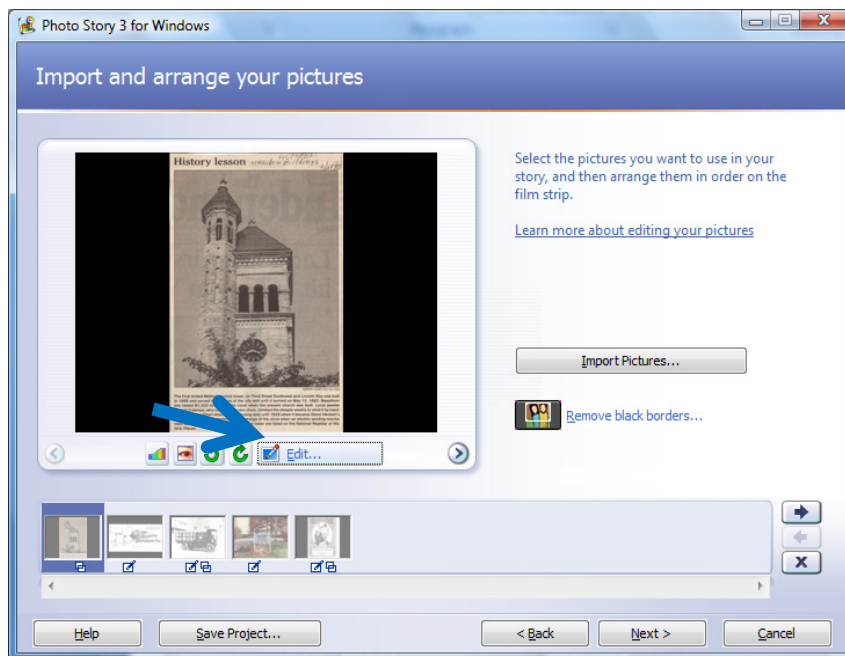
Photo Story 3 for Windows

Import and arrange your pictures

History lesson

Edit...

Select the pictures you want to use in your story, and then arrange them in order on the film strip.

Learn more about editing your pictures

Import Pictures...

Remove black borders...

Help

Save Project...

< Back

Next >

Cancel